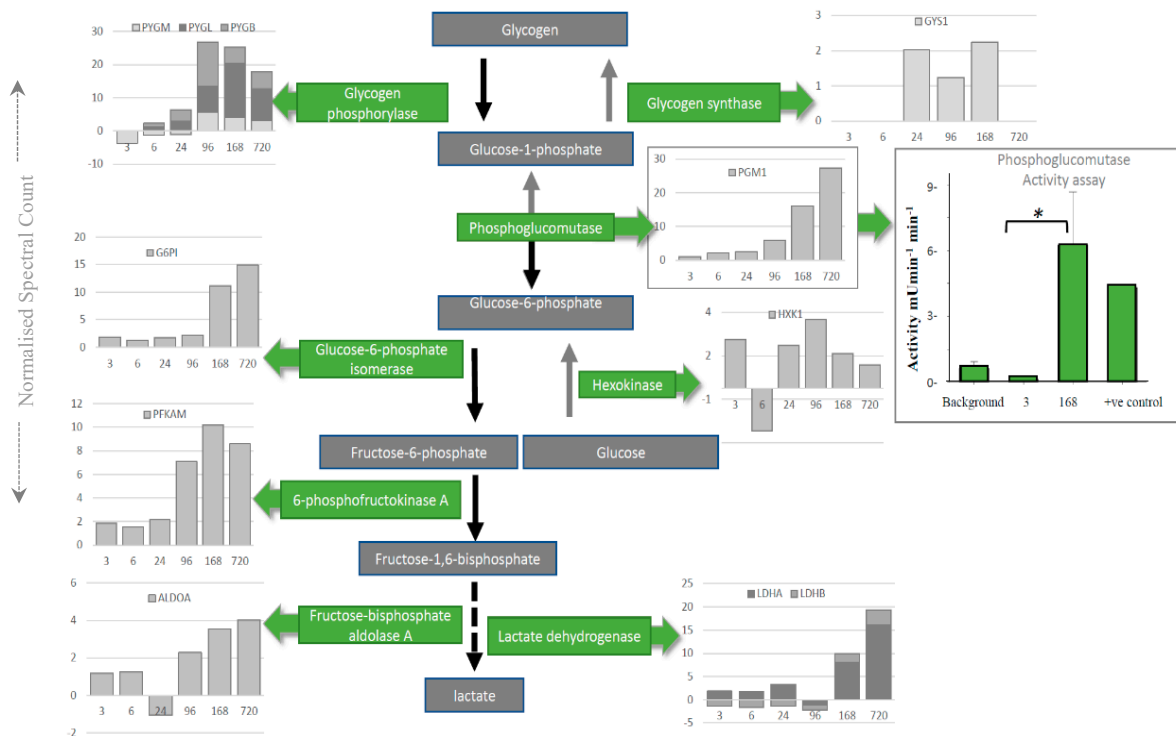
Normalised Spectral Count

PYGM PYGL PYGB
30
20
10
0
-10
3 6 24 96 168 720

Glycogen phosphorylase

Glycogen

Glucose-1-phosphate

Glycogen synthase

GYS1
3
2
1
0
3 6 24 96 168 720

Phosphoglucomutase

PGM1
30
20
10
0
3 6 24 96 168 720

Phosphoglucomutase Activity assay
Activity mUmin$^{-1}$ min$^{-1}$
9
6
3
0
*
Background 3 168 +ve control

G6PI
20
15
10
5
0
3 6 24 96 168 720

Glucose-6-phosphate

Glucose-6-phosphate isomerase

HXK1
4
2
-1
3 6 24 96 168 720

Hexokinase

PFKAM
12
10
8
6
4
2
0
3 6 24 96 168 720

Fructose-6-phosphate

Glucose

6-phosphofructokinase A

Fructose-1,6-bisphosphate

ALDOA
6
4
2
0
-2
3 6 24 96 168 720

Fructose-bisphosphate aldolase A

Lactate dehydrogenase

LDHA LDHB
25
20
15
10
5
0
-5
3 6 24 96 168 720

lactate